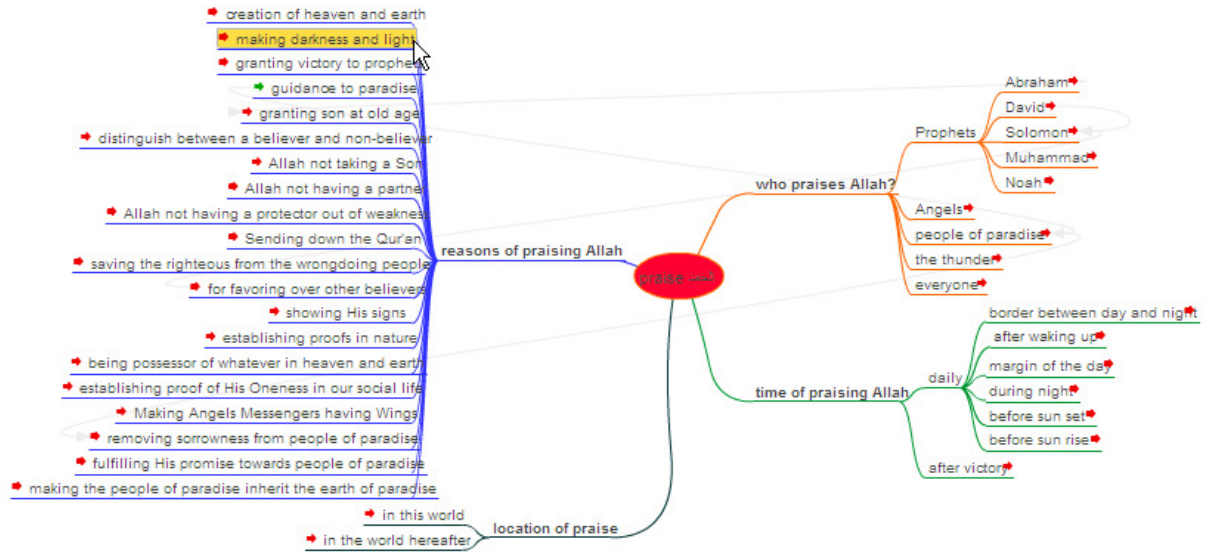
creation of heaven and earth
making darkness and light
granting victory to prophets
guidance to paradise
granting son at old age
distinguish between a believer and non-believer
Allah not taking a Son
Allah not having a partner
Allah not having a protector out of weakness
Sending down the Qur'an
saving the righteous from the wrongdoing people
for favoring over other believers
showing His signs
establishing proofs in nature
being possessor of whatever in heaven and earth
establishing proof of His Oneness in our social life
Making Angels Messengers having Wings
removing sorrowness from people of paradise
fulfilling His promise towards people of paradise
making the people of paradise inherit the earth of paradise

reasons of praising Allah

praise حمد

who praises Allah?
Prophets
Abraham
David
Solomon
Muhammad
Noah
Angels
people of paradise
the thunder
everyone

time of praising Allah
daily
border between day and night
after waking up
margin of the day
during night
before sun set
before sun rise
after victory

location of praise
in this world
in the world hereafter